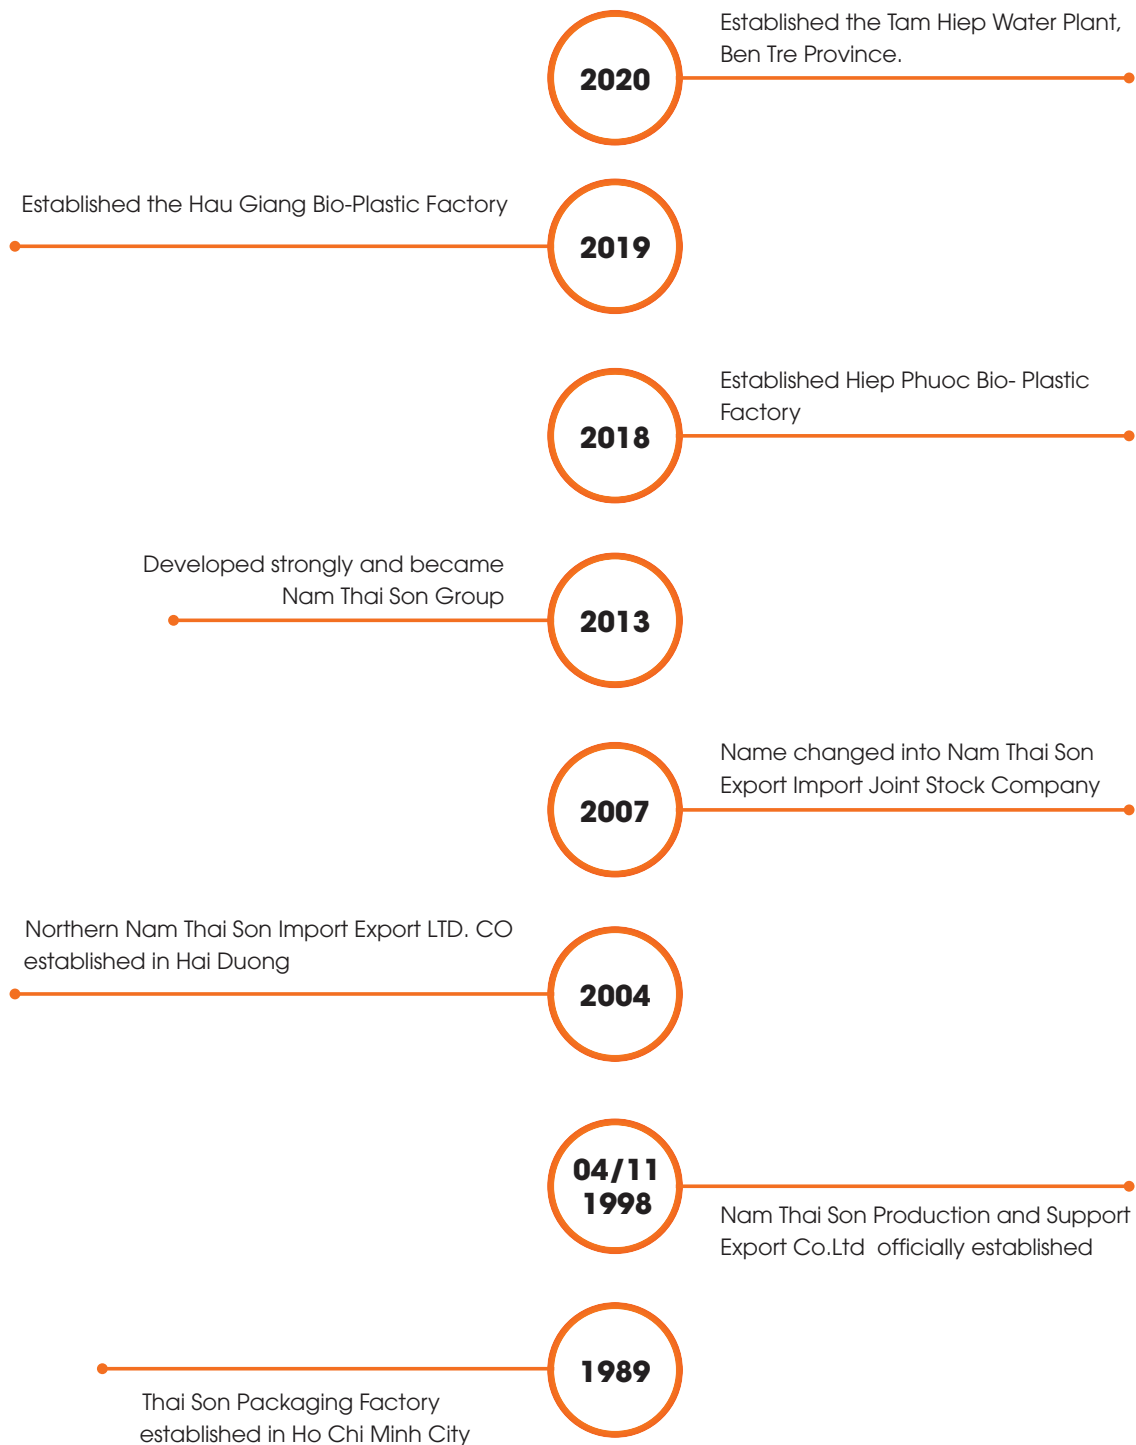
2020
Established the Tam Hiep Water Plant, Ben Tre Province.

Established the Hau Giang Bio-Plastic Factory
2019

2018
Established Hiep Phuoc Bio- Plastic Factory

Developed strongly and became Nam Thai Son Group
2013

2007
Name changed into Nam Thai Son Export Import Joint Stock Company

Northern Nam Thai Son Import Export LTD. CO established in Hai Duong
2004

04/11
1998
Nam Thai Son Production and Support Export Co.Ltd officially established

1989
Thai Son Packaging Factory established in Ho Chi Minh City